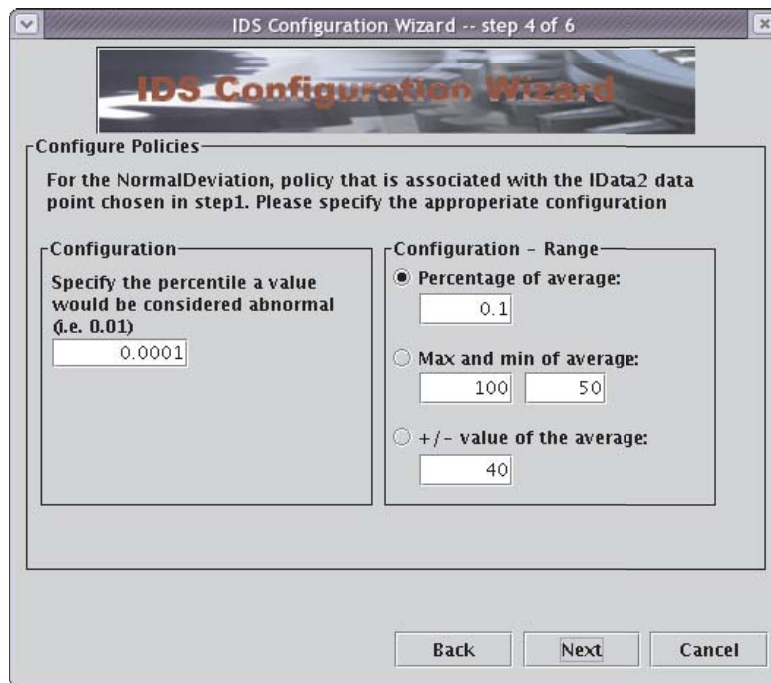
IDS Configuration Wizard -- step 4 of 6

IDS Configuration Wizard

Configure Policies

For the NormalDeviation, policy that is associated with the IData2 data point chosen in step1. Please specify the apprroperiate configuration

Configuration

Specify the percentile a value would be considered abnormal (i.e. 0.01)

0.0001

Configuration - Range

Percentage of average:

0.1

Max and min of average:

100

50

+/- value of the average:

40

Back

Next

Cancel